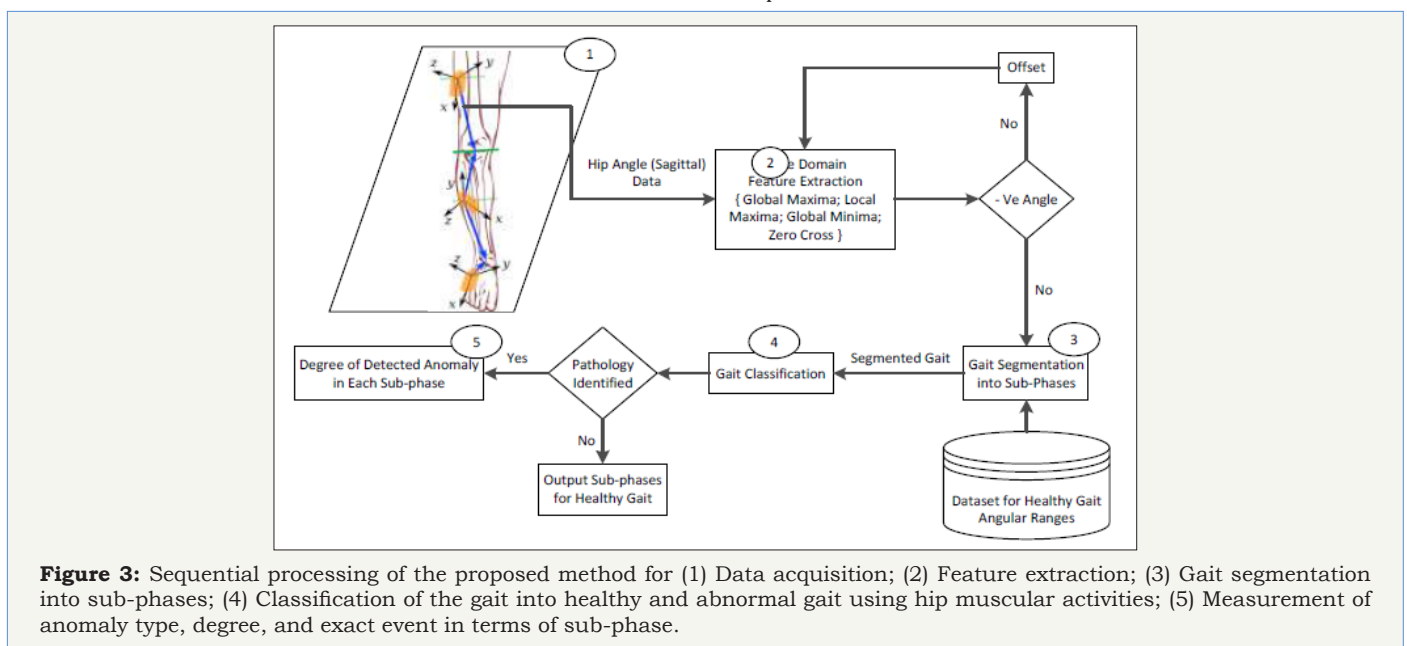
1

z y x

y x

z y x

Offset

No

Hip Angle (Sagittal) Data

2 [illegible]e Domain Feature Extraction { Global Maxima; Local Maxima; Global Minima; Zero Cross }

- Ve Angle

No

5

Degree of Detected Anomaly in Each Sub-phase

Yes

Pathology Identified

4

Gait Classification

Segmented Gait

3

Gait Segmentation into Sub-Phases

No

Output Sub-phases for Healthy Gait

Dataset for Healthy Gait Angular Ranges

**Figure 3:** Sequential processing of the proposed method for (1) Data acquisition; (2) Feature extraction; (3) Gait segmentation into sub-phases; (4) Classification of the gait into healthy and abnormal gait using hip muscular activities; (5) Measurement of anomaly type, degree, and exact event in terms of sub-phase.